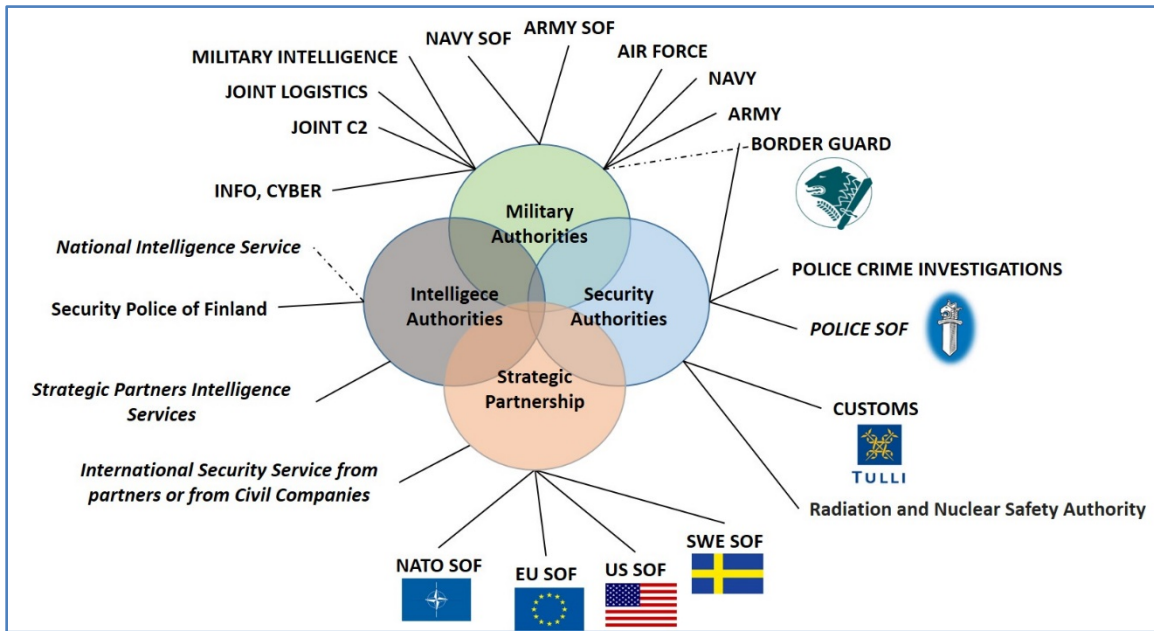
MILITARY INTELLIGENCE
NAVY SOF
ARMY SOF
AIR FORCE
NAVY
ARMY
JOINT LOGISTICS
JOINT C2
BORDER GUARD
INFO, CYBER

Military Authorities

National Intelligence Service

Intelligece Authorities

Security Authorities

POLICE CRIME INVESTIGATIONS

Security Police of Finland

POLICE SOF

Strategic Partnership

Strategic Partners Intelligence Services

CUSTOMS

TULLI

International Security Service from partners or from Civil Companies

Radiation and Nuclear Safety Authority

NATO SOF
EU SOF
US SOF
SWE SOF